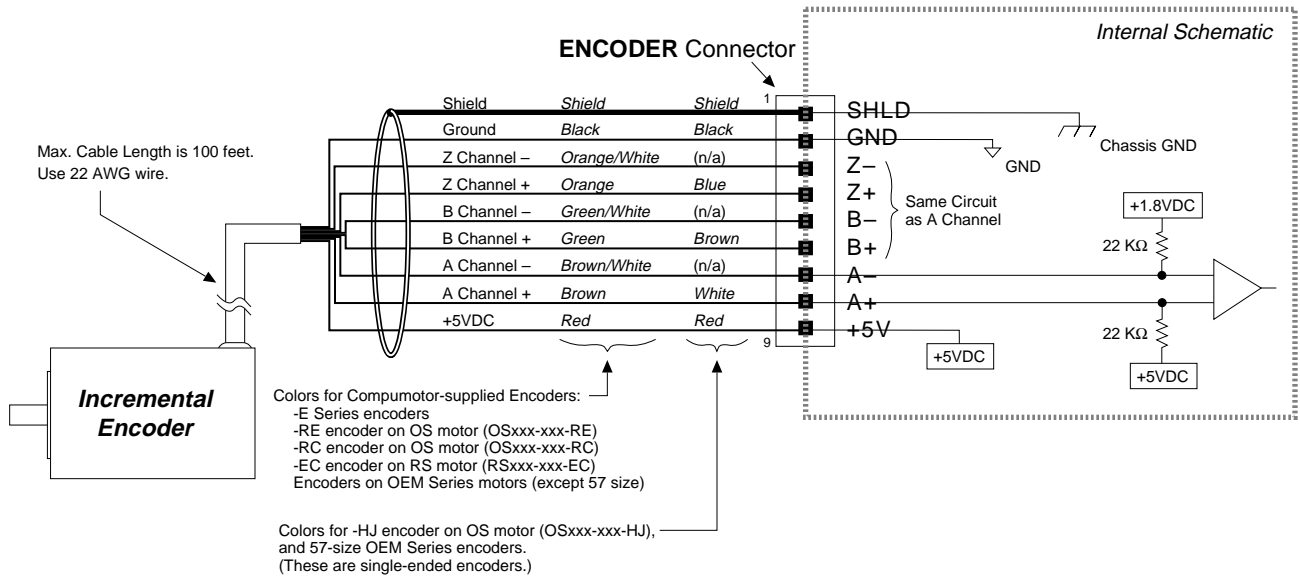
Internal Schematic

ENCODER Connector

| | | | |
|---|---|---|---|
| Shield | Shield | Shield | SHLD |
| Ground | Black | Black | GND |
| Z Channel – | Orange/White | (n/a) | Z– |
| Z Channel + | Orange | Blue | Z+ |
| B Channel – | Green/White | (n/a) | B– |
| B Channel + | Green | Brown | B+ |
| A Channel – | Brown/White | (n/a) | A– |
| A Channel + | Brown | White | A+ |
| +5VDC | Red | Red | +5V |

1

9

Chassis GND

GND

Same Circuit as A Channel

+1.8VDC

22 KΩ

22 KΩ

+5VDC

+5VDC

Max. Cable Length is 100 feet. Use 22 AWG wire.

Incremental Encoder

Colors for Compumotor-supplied Encoders:
-E Series encoders
-RE encoder on OS motor (OSxxx-xxx-RE)
-RC encoder on OS motor (OSxxx-xxx-RC)
-EC encoder on RS motor (RSxxx-xxx-EC)
Encoders on OEM Series motors (except 57 size)

Colors for -HJ encoder on OS motor (OSxxx-xxx-HJ), and 57-size OEM Series encoders. (These are single-ended encoders.)